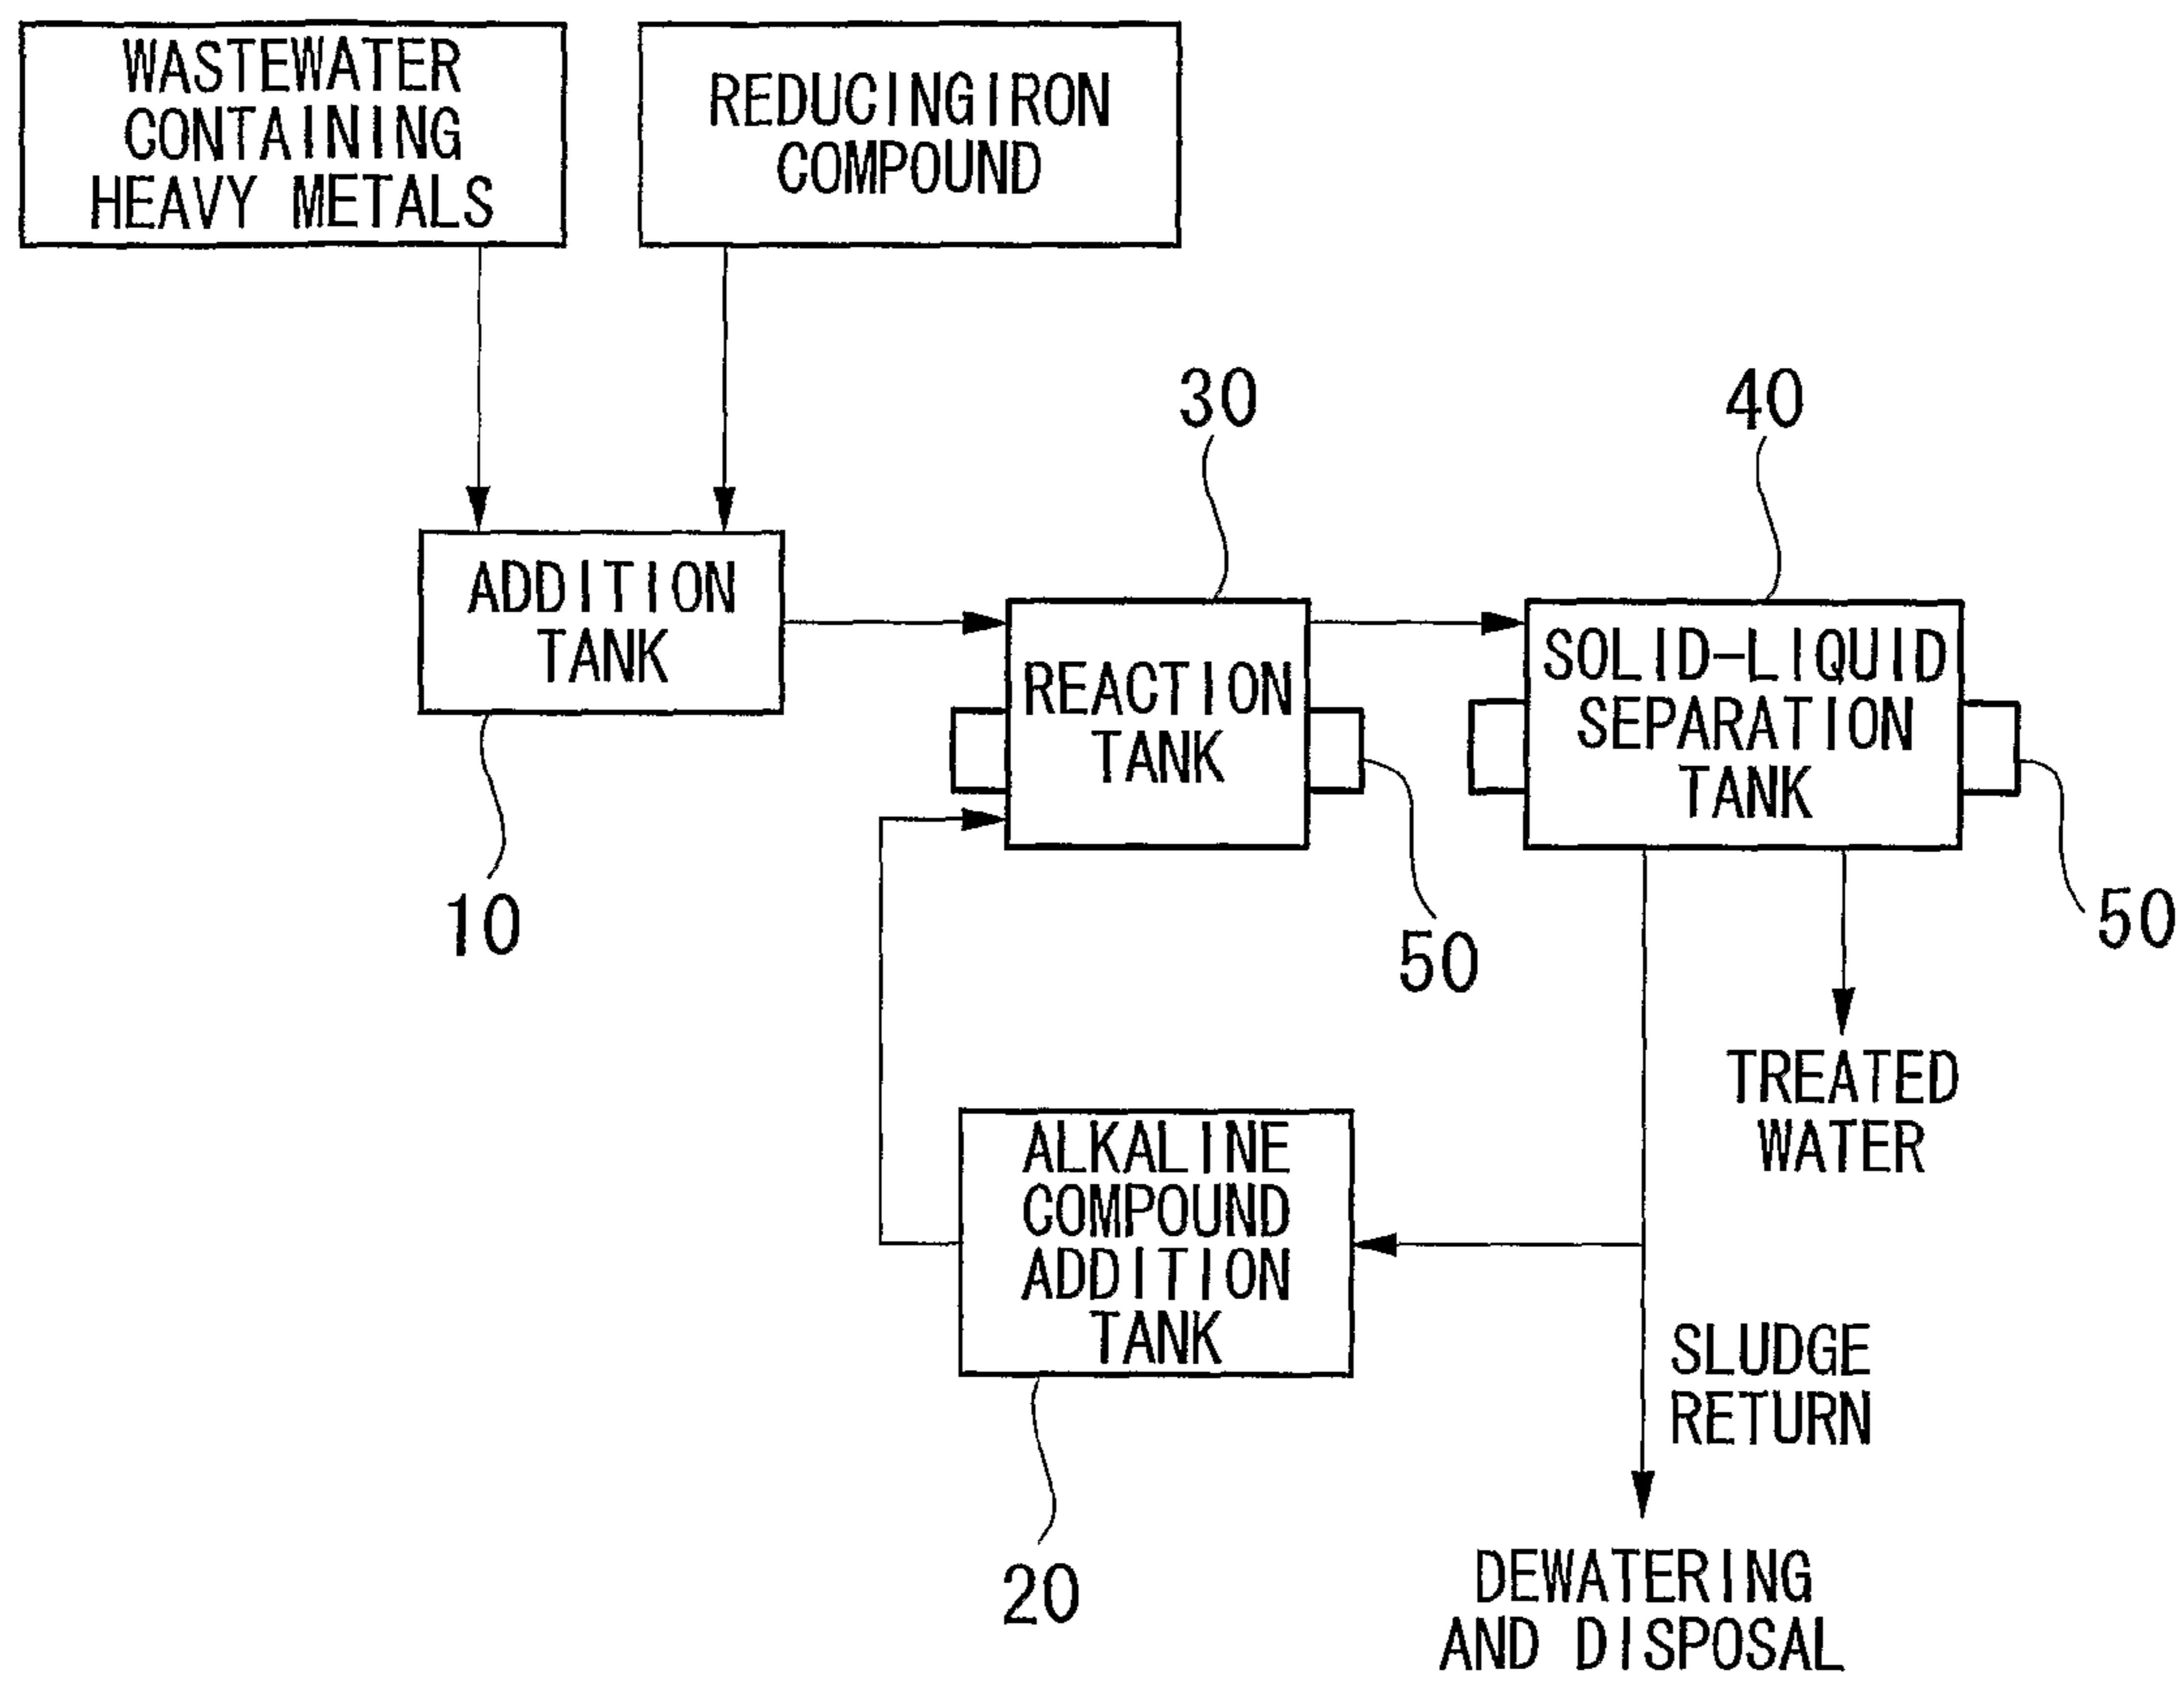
WASTEWATER CONTAINING HEAVY METALS

REDUCINGIRON COMPOUND

30

40

ADDITION TANK

REACTION TANK

SOLID-LIQUID SEPARATION TANK

10

50

50

TREATED WATER

ALKALINE COMPOUND ADDITION TANK

SLUDGE RETURN

20

DEWATERING AND DISPOSAL